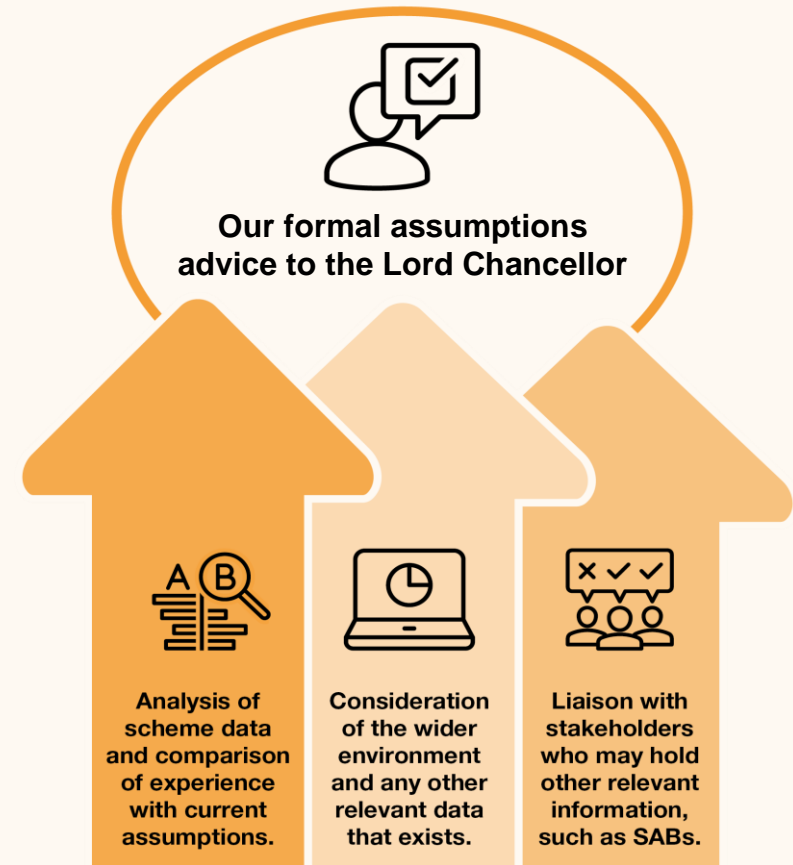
Our formal assumptions advice to the Lord Chancellor

A B

Analysis of scheme data and comparison of experience with current assumptions.

Consideration of the wider environment and any other relevant data that exists.

Liaison with stakeholders who may hold other relevant information, such as SABs.